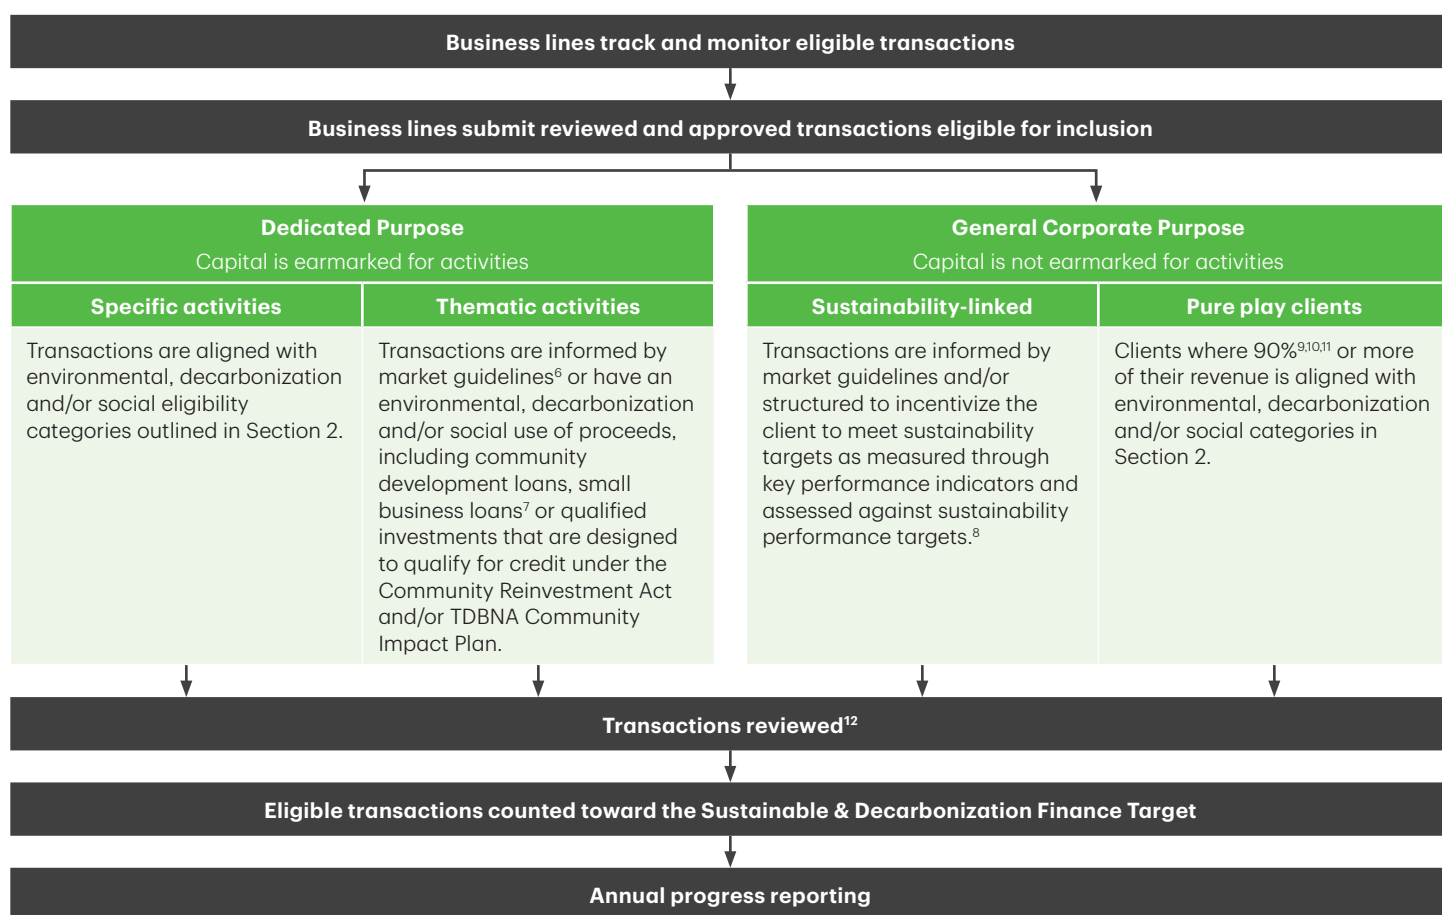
Business lines track and monitor eligible transactions

Business lines submit reviewed and approved transactions eligible for inclusion

Dedicated Purpose
Capital is earmarked for activities

Specific activities

Transactions are aligned with environmental, decarbonization and/or social eligibility categories outlined in Section 2.

Thematic activities

Transactions are informed by market guidelines$^{6}$ or have an environmental, decarbonization and/or social use of proceeds, including community development loans, small business loans$^{7}$ or qualified investments that are designed to qualify for credit under the Community Reinvestment Act and/or TDBNA Community Impact Plan.

General Corporate Purpose
Capital is not earmarked for activities

Sustainability-linked

Transactions are informed by market guidelines and/or structured to incentivize the client to meet sustainability targets as measured through key performance indicators and assessed against sustainability performance targets.$^{8}$

Pure play clients

Clients where 90%$^{9,10,11}$ or more of their revenue is aligned with environmental, decarbonization and/or social categories in Section 2.

Transactions reviewed$^{12}$

Eligible transactions counted toward the Sustainable & Decarbonization Finance Target

Annual progress reporting